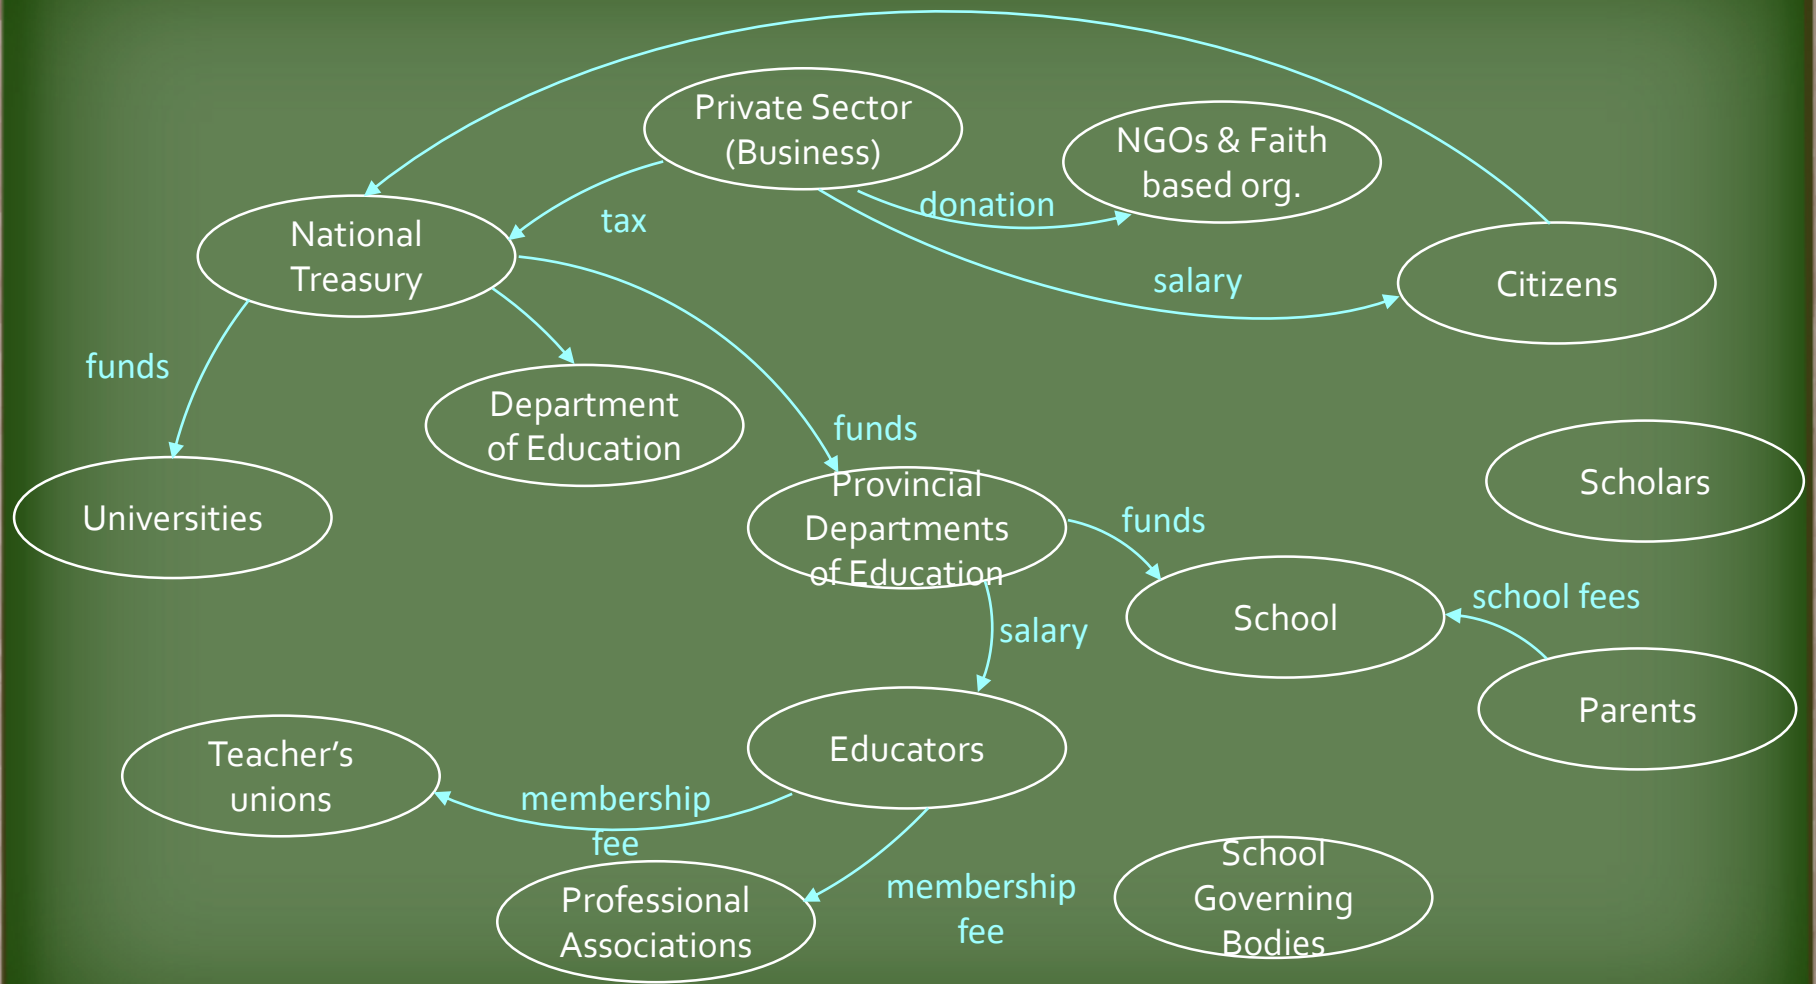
Private Sector (Business)

NGOs & Faith based org.

donation

tax

National Treasury

salary

Citizens

funds

Department of Education

funds

Universities

Provincial Departments of Education

funds

Scholars

School

school fees

salary

Parents

Educators

Teacher's unions

membership fee

Professional Associations

membership fee

School Governing Bodies